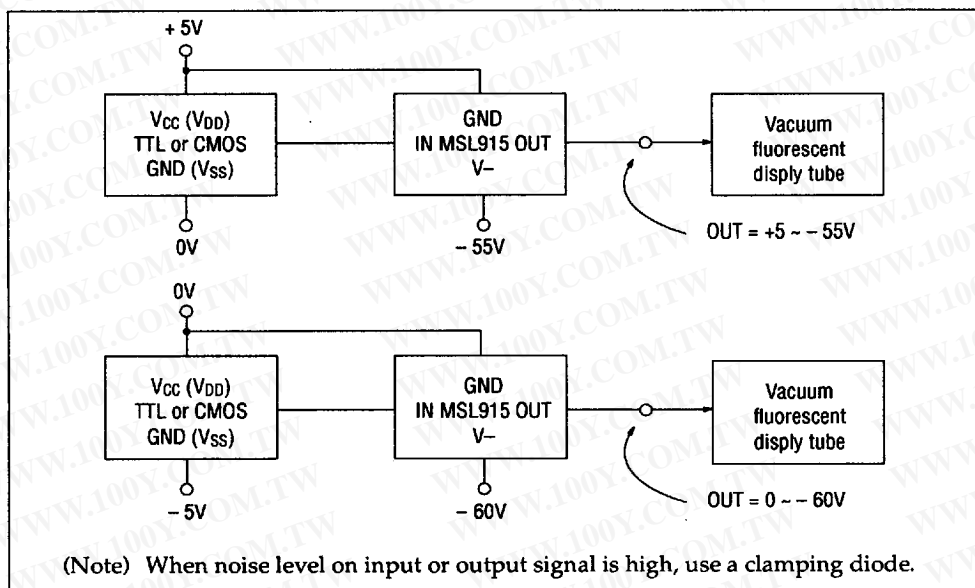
+ 5V

$V_{CC}$ ($V_{DD}$)
TTL or CMOS
GND ($V_{SS}$)

GND
IN MSL915 OUT
V–

Vacuum fluorescent disply tube

0V

– 55V

OUT = +5 ~ – 55V

0V

$V_{CC}$ ($V_{DD}$)
TTL or CMOS
GND ($V_{SS}$)

GND
IN MSL915 OUT
V–

Vacuum fluorescent disply tube

– 5V

– 60V

OUT = 0 ~ – 60V

(Note) When noise level on input or output signal is high, use a clamping diode.

WWW.100Y.COM.TW